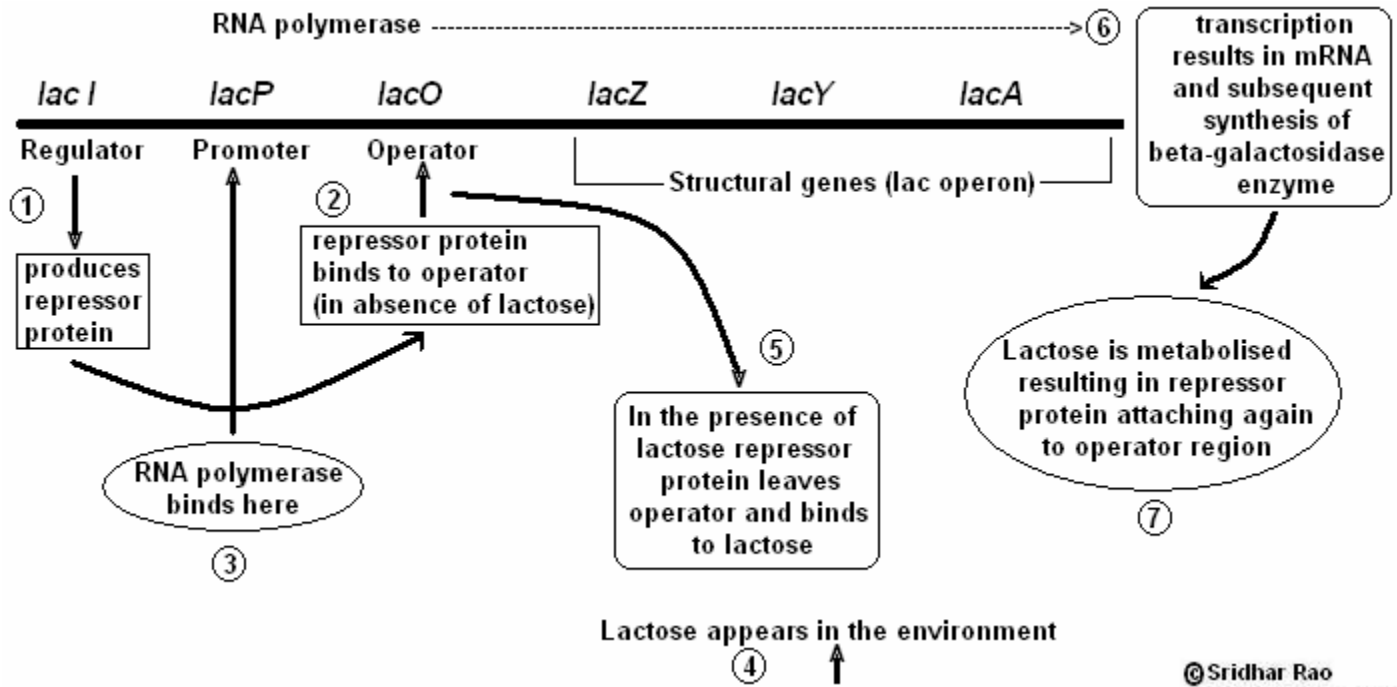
RNA polymerase ⑥

transcription results in mRNA and subsequent synthesis of beta-galactosidase enzyme

lac I lacP lacO lacZ lacY lacA

Regulator Promoter Operator

Structural genes (lac operon)

①

produces repressor protein

②

repressor protein binds to operator (in absence of lactose)

⑤

In the presence of lactose repressor protein leaves operator and binds to lactose

Lactose is metabolised resulting in repressor protein attaching again to operator region

⑦

RNA polymerase binds here

③

Lactose appears in the environment

④

©Sridhar Rao